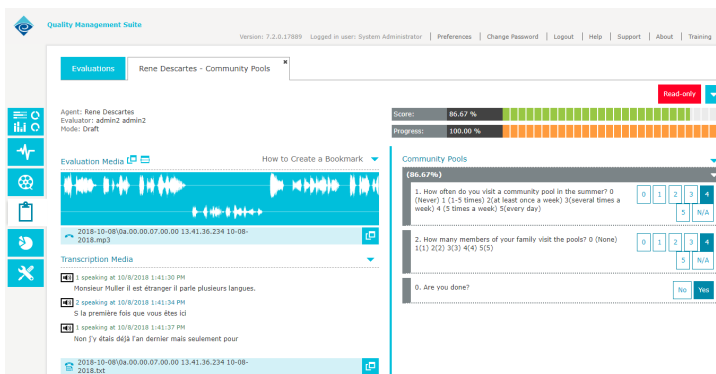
Quality Management Suite

Version: 7.2.0.17889 Logged in user: System Administrator | Preferences | Change Password | Logout | Help | Support | About | Training

Evaluations

Rene Descartes - Community Pools

Read-only

Agent: Rene Descartes
Evaluator: admin2 admin2
Mode: Draft

Score: 86.67 %
Progress: 100.00 %

Evaluation Media

How to Create a Bookmark

2018-10-08\0a.00.00.07.00.00 13.41.36.234 10-08-2018.mp3

Transcription Media

1 speaking at 10/8/2018 1:41:30 PM
Monsieur Muller il est étranger il parle plusieurs langues.

2 speaking at 10/8/2018 1:41:34 PM
S la première fois que vous êtes ici

1 speaking at 10/8/2018 1:41:37 PM
Non j'y étais déjà l'an dernier mais seulement pour

2018-10-08\0a.00.00.07.00.00 13.41.36.234 10-08-2018.txt

Community Pools

(86.67%)

1. How often do you visit a community pool in the summer? 0 (Never) 1 (1-5 times) 2(at least once a week) 3(several times a week) 4 (5 times a week) 5(every day)

0 1 2 3 4 5 N/A

2. How many members of your family visit the pools? 0 (None) 1(1) 2(2) 3(3) 4(4) 5(5)

0 1 2 3 4 5 N/A

0. Are you done?

No Yes